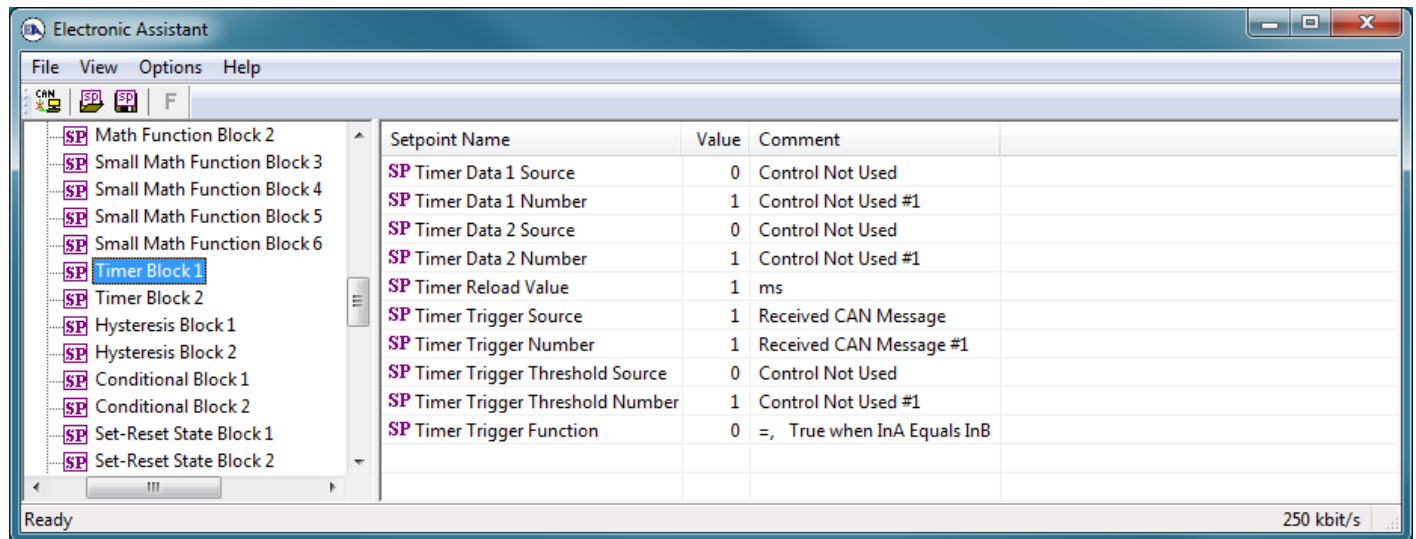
Electronic Assistant

File View Options Help

CAN SP SP F

SP Math Function Block 2
SP Small Math Function Block 3
SP Small Math Function Block 4
SP Small Math Function Block 5
SP Small Math Function Block 6
SP Timer Block 1
SP Timer Block 2
SP Hysteresis Block 1
SP Hysteresis Block 2
SP Conditional Block 1
SP Conditional Block 2
SP Set-Reset State Block 1
SP Set-Reset State Block 2

| Setpoint Name | Value | Comment |
|---|---|---|
| SP Timer Data 1 Source | 0 | Control Not Used |
| SP Timer Data 1 Number | 1 | Control Not Used #1 |
| SP Timer Data 2 Source | 0 | Control Not Used |
| SP Timer Data 2 Number | 1 | Control Not Used #1 |
| SP Timer Reload Value | 1 | ms |
| SP Timer Trigger Source | 1 | Received CAN Message |
| SP Timer Trigger Number | 1 | Received CAN Message #1 |
| SP Timer Trigger Threshold Source | 0 | Control Not Used |
| SP Timer Trigger Threshold Number | 1 | Control Not Used #1 |
| SP Timer Trigger Function | 0 | =, True when InA Equals InB |

Ready 250 kbit/s